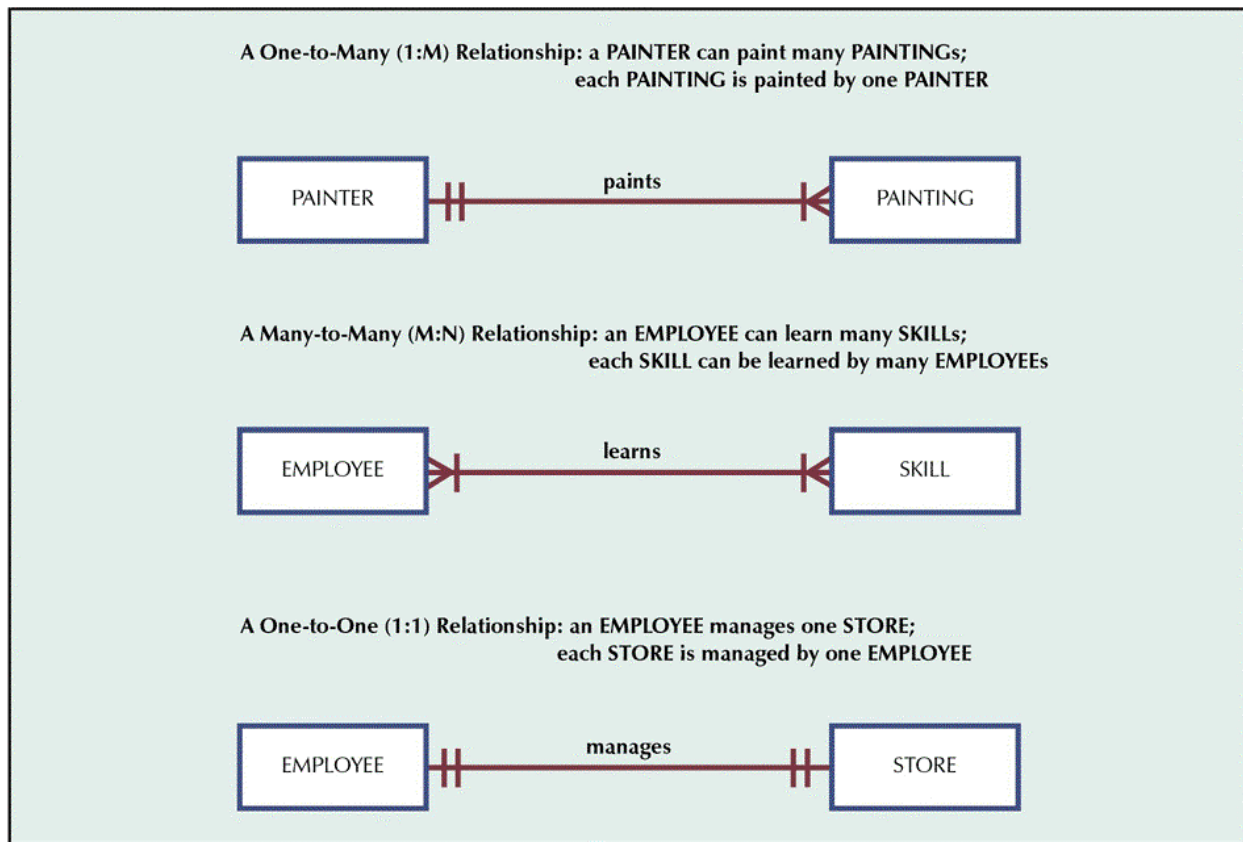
A One-to-Many (1:M) Relationship: a PAINTER can paint many PAINTINGs;
each PAINTING is painted by one PAINTER

PAINTER

paints

PAINTING

A Many-to-Many (M:N) Relationship: an EMPLOYEE can learn many SKILLs;
each SKILL can be learned by many EMPLOYEEs

EMPLOYEE

learns

SKILL

A One-to-One (1:1) Relationship: an EMPLOYEE manages one STORE;
each STORE is managed by one EMPLOYEE

EMPLOYEE

manages

STORE